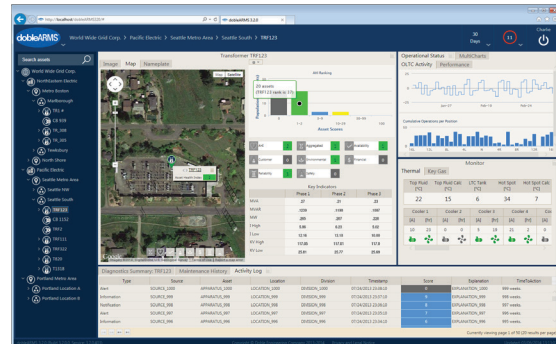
http://localhost/doblearms/ doblearms 3.0

dobleARMS World Wide Grid Corp. > Pacific Electric > Seattle Metro Area > Seattle South > TRF123

30 Days 11 Charlie

Search assets

World Wide Grid Corp.
NorthEastern Electric
Metro Boston
Marlborough
TRS-4
CB 909
TR_388
TR_389
Tewksbury
North Shore
Pacific Electric
Seattle Metro Area
Seattle NW
Seattle South
TRF123
CB 1232
TRF2
TRF111
TRF112
TR29
T1318
Portland Metro Area
Portland Location A
Portland Location B

Transformer TRF123

Image Map Nameplate

Map Satellite

TRF123

Asset Health Index

AHI Ranking

Asset Scores

Key Indicators

| | Phase 1 | Phase 2 | Phase 3 |
|---|---|---|---|
| MVA | 27 | 21 | 23 |
| MVAR | | | |
| MW | | | |
| THD | | | |
| I Load | | | |
| KV High | | | |
| KV Low | | | |

Operational Status Multicharts

OLTC Activity Performance

Cumulative Operations per Month

Monitor

Thermal Key Gas

| Top Fluid [°C] | Top Fluid Calc [°C] | LTC Tank [°C] | Hot Spot [°C] | Hot Spot Calc |
|---|---|---|---|---|
| 22 | 15 | 6 | 34 | 7 |

Cooler 1 Cooler 2 Cooler 3 Cooler 4

Diagnostics Summary: TRF123 Maintenance History Activity Log

| Type | Source | Asset | Location | Division | Timestamp | Score | Explanation | TimeToAction |
|---|---|---|---|---|---|---|---|---|
| Alert | SOURCE_1000 | APPARATUS_1000 | LOCATION_1000 | DIVISION_1000 | | | EXPLANATION_1000 | 999 weeks |
| Information | SOURCE_999 | APPARATUS_999 | LOCATION_999 | DIVISION_999 | | | EXPLANATION_999 | 999 weeks |
| Notification | SOURCE_998 | APPARATUS_998 | LOCATION_998 | DIVISION_998 | | | EXPLANATION_998 | 999 weeks |
| Alert | SOURCE_997 | APPARATUS_997 | LOCATION_997 | DIVISION_997 | | | EXPLANATION_997 | 999 weeks |
| Information | SOURCE_996 | APPARATUS_996 | LOCATION_996 | DIVISION_996 | | | EXPLANATION_996 | 999 weeks |

Currently viewing page 1 of 50 (20 results per page)